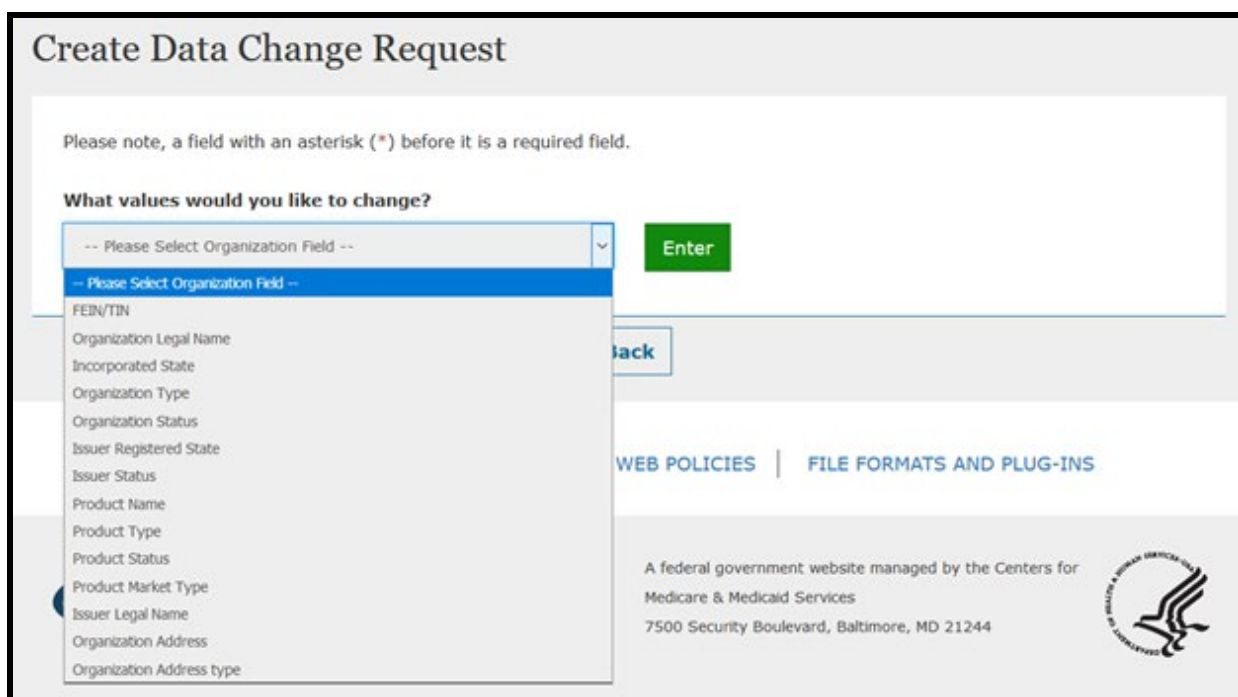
Create Data Change Request

Please note, a field with an asterisk (*) before it is a required field.

What values would you like to change?

-- Please Select Organization Field --

Enter

-- Please Select Organization Field --
FEIN/TIN
Organization Legal Name
Incorporated State
Organization Type
Organization Status
Issuer Registered State
Issuer Status
Product Name
Product Type
Product Status
Product Market Type
Issuer Legal Name
Organization Address
Organization Address type

Back

WEB POLICIES | FILE FORMATS AND PLUG-INS

A federal government website managed by the Centers for Medicare & Medicaid Services
7500 Security Boulevard, Baltimore, MD 21244

DEPARTMENT OF HEALTH & HUMAN SERVICES USA